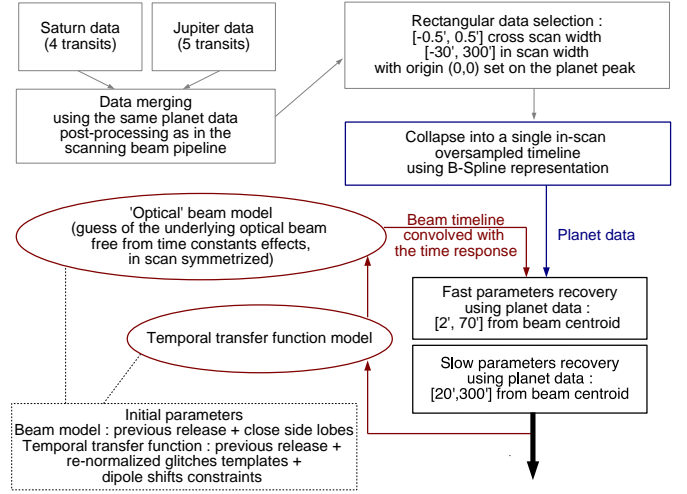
Saturn data
(4 transits)

Jupiter data
(5 transits)

Data merging
using the same planet data
post-processing as in the
scanning beam pipeline

Rectangular data selection :
[-0.5', 0.5'] cross scan width
[-30', 300'] in scan width
with origin (0,0) set on the planet peak

Collapse into a single in-scan
oversampled timeline
using B-Spline representation

'Optical' beam model
(guess of the underlying optical beam
free from time constants effects,
in scan symmetrized)

Beam timeline
convolved with
the time response

Planet data

Fast parameters recovery
using planet data :
[2', 70'] from beam centroid

Temporal transfer function model

Slow parameters recovery
using planet data :
[20',300'] from beam centroid

Initial parameters
Beam model : previous release + close side lobes
Temporal transfer function : previous release +
re-normalized glitches templates +
dipole shifts constraints